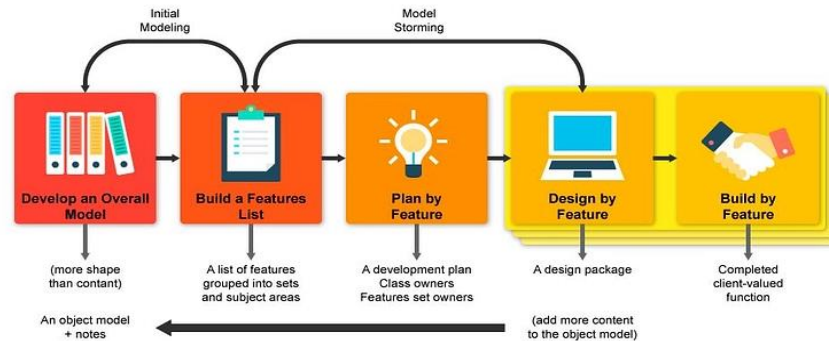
Initial Modeling

Model Storming

Develop an Overall Model

Build a Features List

Plan by Feature

Design by Feature

Build by Feature

(more shape than contant)

A list of features grouped into sets and subject areas

A development plan
Class owners
Features set owners

A design package

Completed client-valued function

An object model + notes

(add more content to the object model)